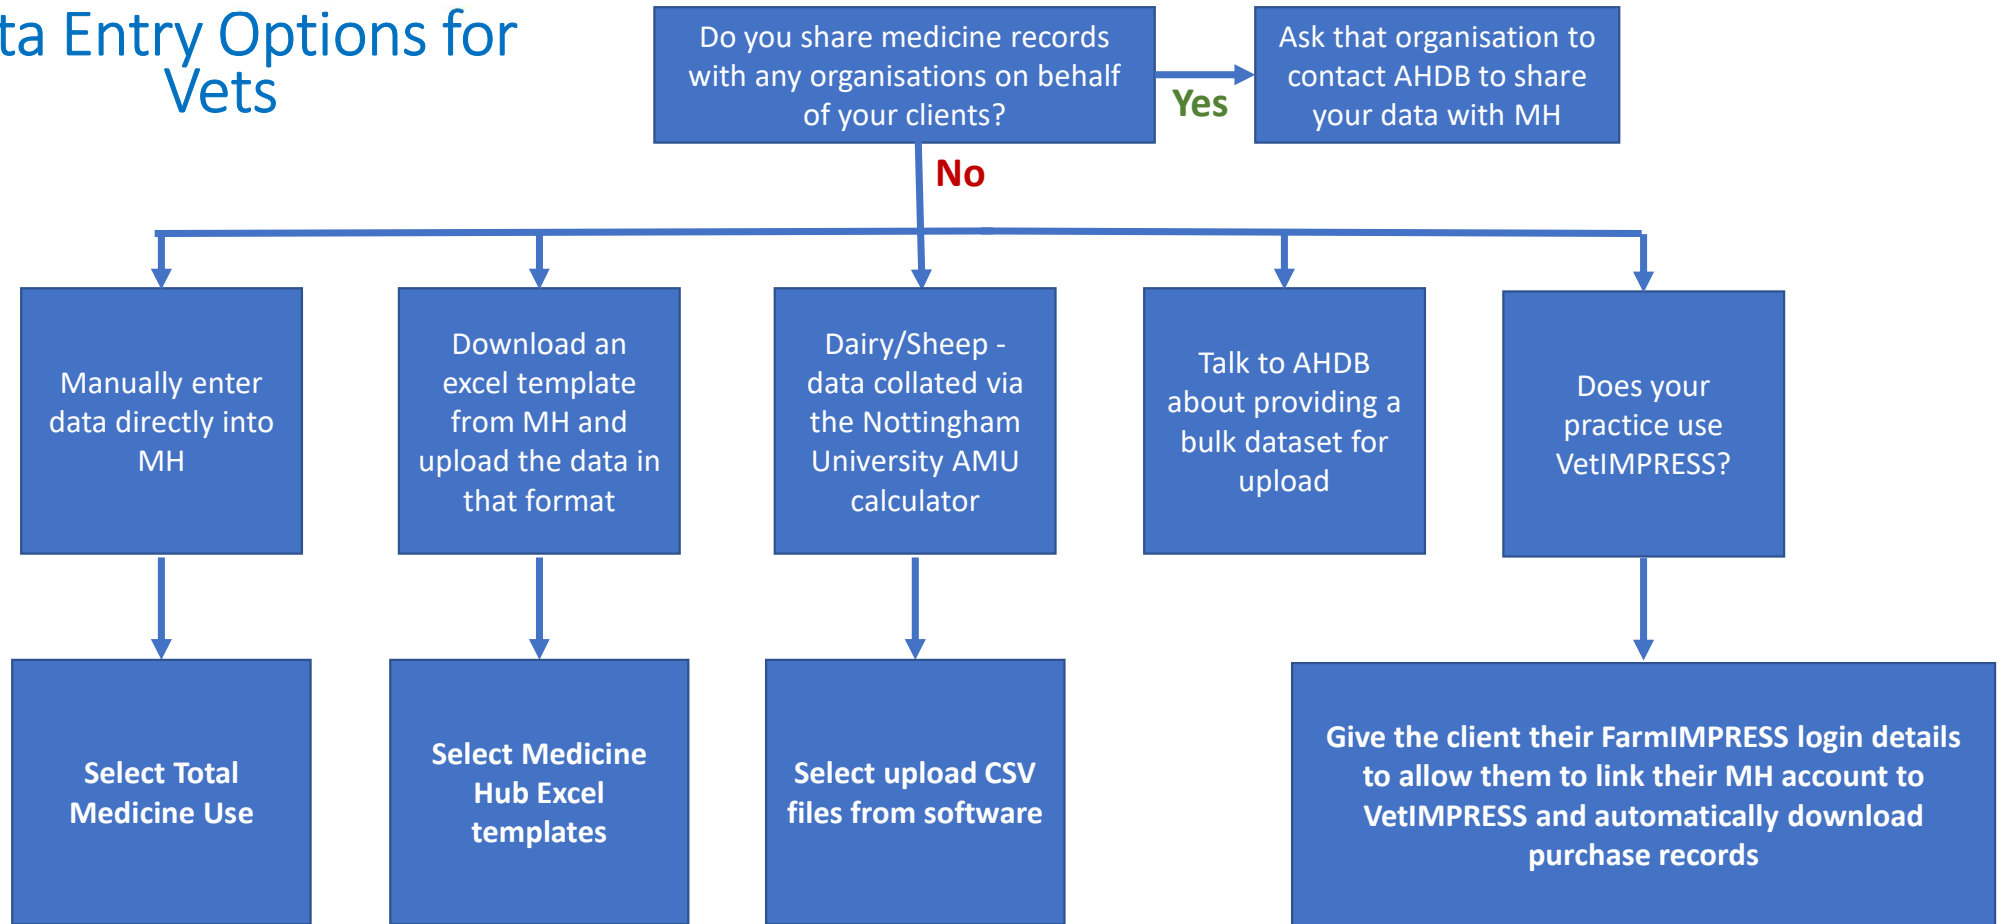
ta Entry Options for Vets

Do you share medicine records with any organisations on behalf of your clients?

Yes

Ask that organisation to contact AHDB to share your data with MH

No

Manually enter data directly into MH

Download an excel template from MH and upload the data in that format

Dairy/Sheep - data collated via the Nottingham University AMU calculator

Talk to AHDB about providing a bulk dataset for upload

Does your practice use VetIMPRESS?

Select Total Medicine Use

Select Medicine Hub Excel templates

Select upload CSV files from software

Give the client their FarmIMPRESS login details to allow them to link their MH account to VetIMPRESS and automatically download purchase records